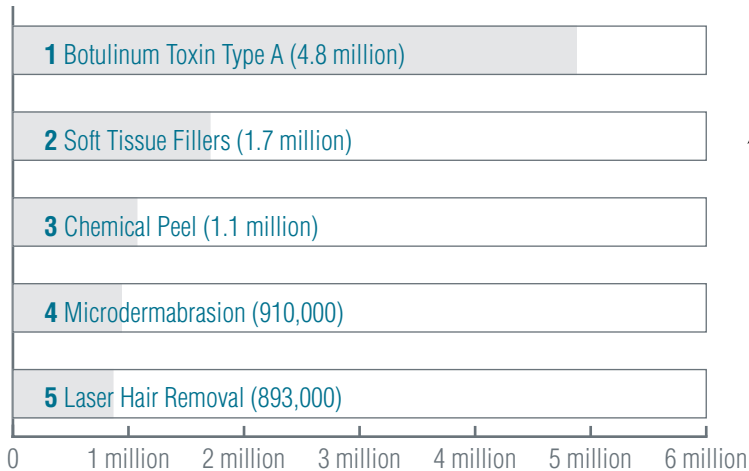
**1** Botulinum Toxin Type A (4.8 million)

**2** Soft Tissue Fillers (1.7 million)

**3** Chemical Peel (1.1 million)

**4** Microdermabrasion (910,000)

**5** Laser Hair Removal (893,000)

0 1 million 2 million 3 million 4 million 5 million 6 million